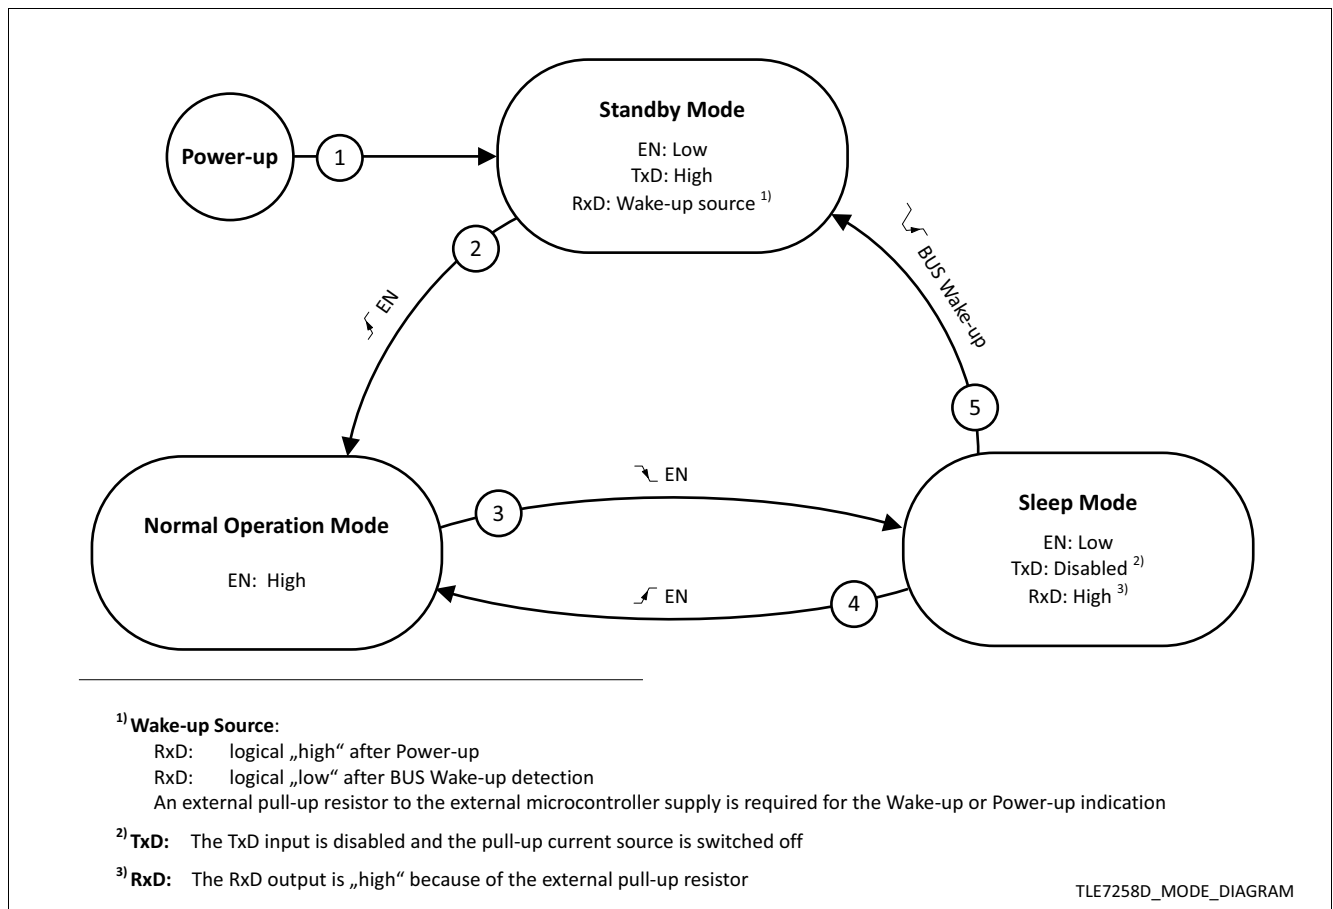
Power-up

1

Standby Mode

EN: Low
TxD: High
RxD: Wake-up source $^{1)}$

2

EN

BUS Wake-up

5

Normal Operation Mode

EN: High

3

EN

4

EN

Sleep Mode

EN: Low
TxD: Disabled $^{2)}$
RxD: High $^{3)}$

$^{1)}$ **Wake-up Source**:
RxD: logical „high“ after Power-up
RxD: logical „low“ after BUS Wake-up detection
An external pull-up resistor to the external microcontroller supply is required for the Wake-up or Power-up indication

$^{2)}$ **TxD:** The TxD input is disabled and the pull-up current source is switched off

$^{3)}$ **RxD:** The RxD output is „high“ because of the external pull-up resistor

TLE7258D_MODE_DIAGRAM